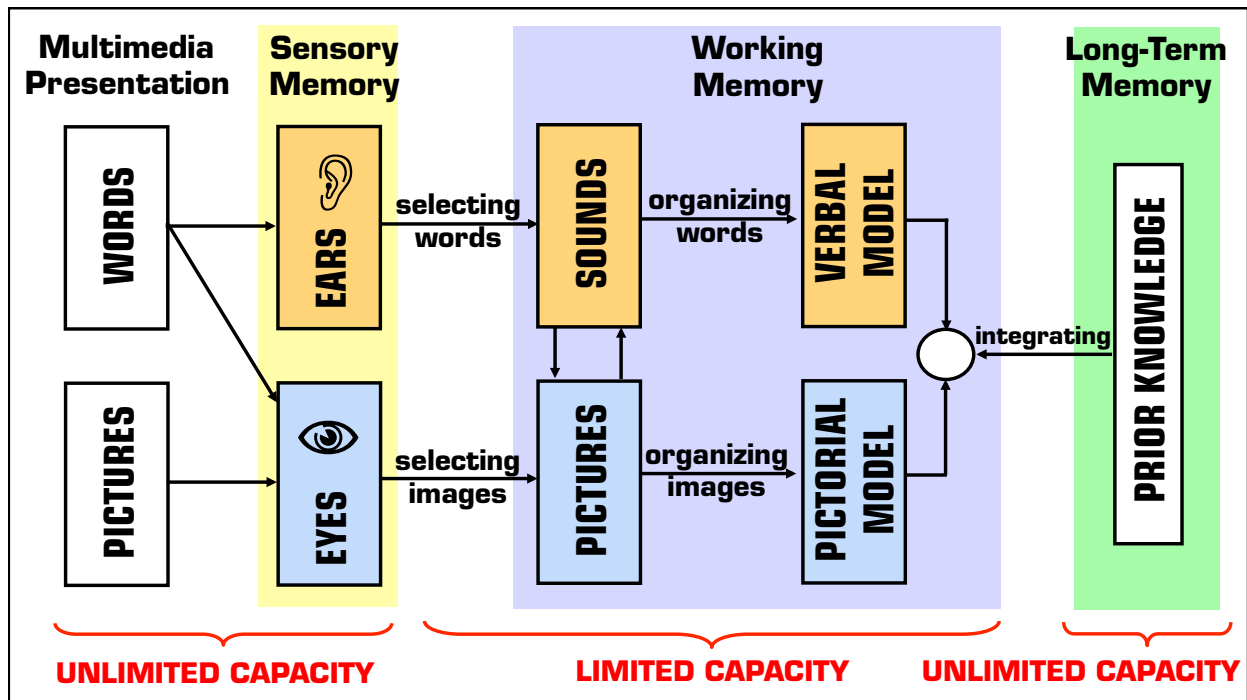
Multimedia Presentation

Sensory Memory

Working Memory

Long-Term Memory

WORDS

PICTURES

EARS

EYES

selecting words

selecting images

SOUNDS

PICTURES

organizing words

organizing images

VERBAL MODEL

PICTORIAL MODEL

integrating

PRIOR KNOWLEDGE

UNLIMITED CAPACITY

LIMITED CAPACITY

UNLIMITED CAPACITY